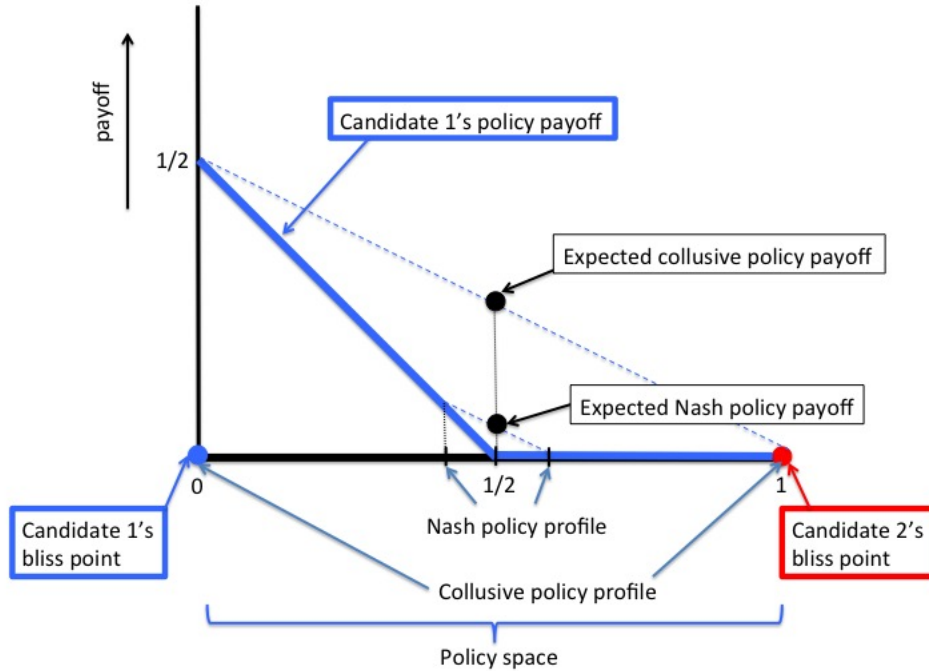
payoff

Candidate 1's policy payoff

1/2

Expected collusive policy payoff

Expected Nash policy payoff

0

1/2

1

Candidate 1's bliss point

Nash policy profile

Candidate 2's bliss point

Collusive policy profile

Policy space